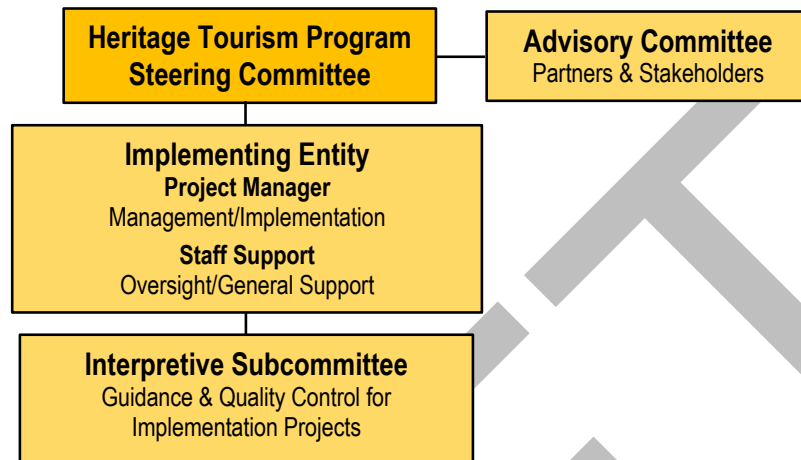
Heritage Tourism Program Steering Committee

Advisory Committee
Partners & Stakeholders

Implementing Entity
Project Manager
Management/Implementation
Staff Support
Oversight/General Support

Interpretive Subcommittee
Guidance & Quality Control for Implementation Projects